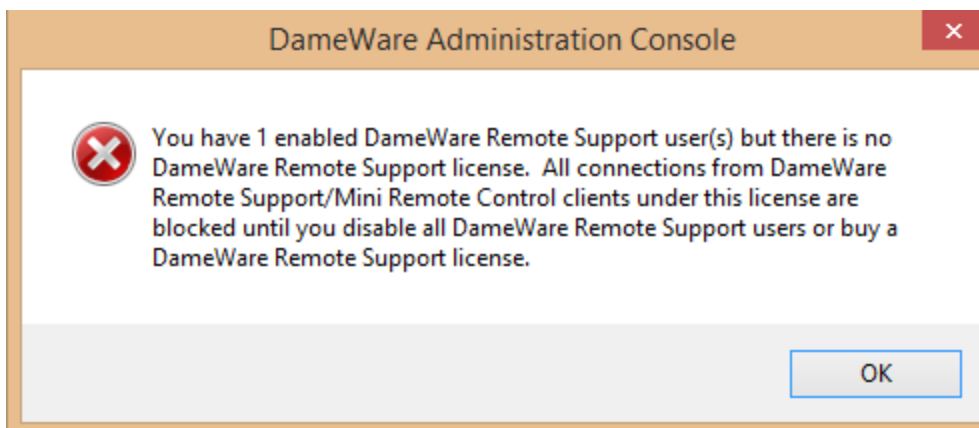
DameWare Administration Console

You have 1 enabled DameWare Remote Support user(s) but there is no DameWare Remote Support license. All connections from DameWare Remote Support/Mini Remote Control clients under this license are blocked until you disable all DameWare Remote Support users or buy a DameWare Remote Support license.

OK